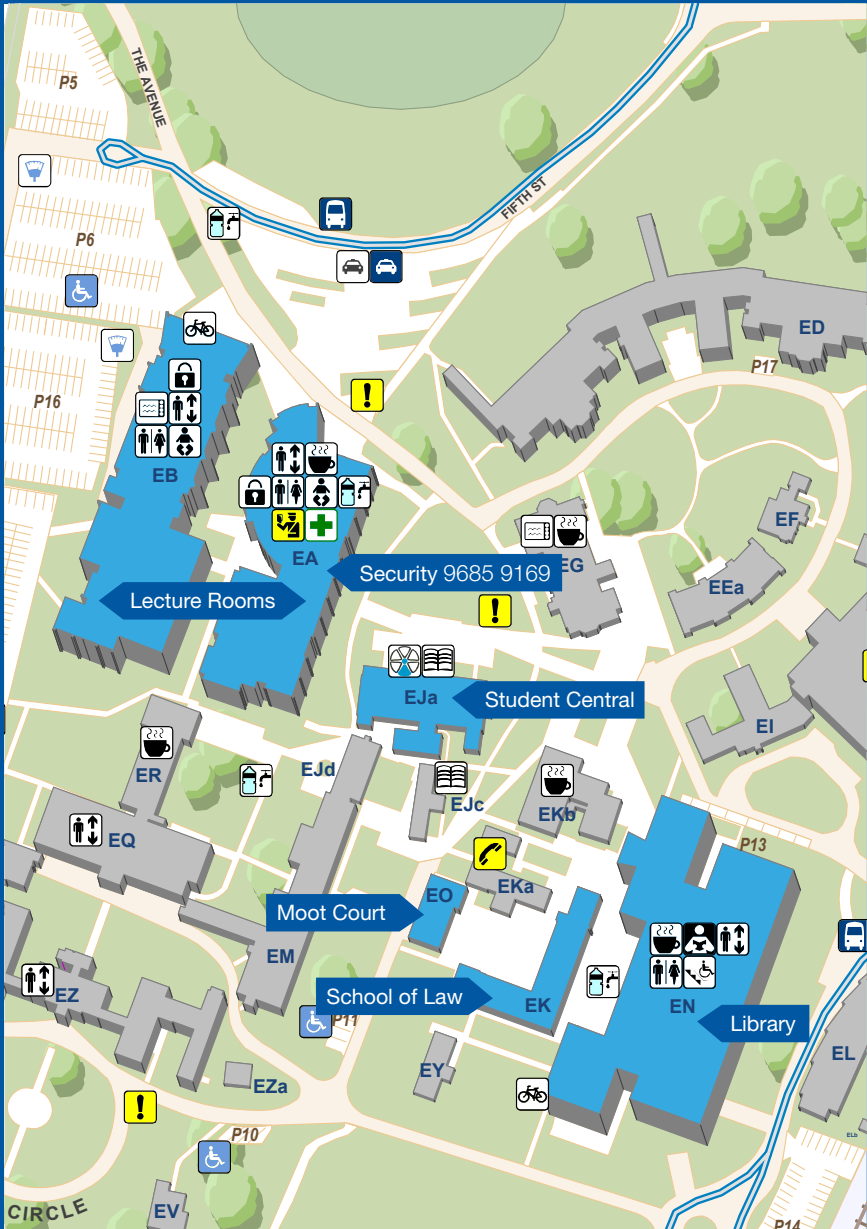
P5
THE AVENUE
P6
FIFTH ST
P16
EB
EA
ED
P17
EF
EG
EEa
Lecture Rooms
Security 9685 9169
EJa
Student Central
EI
ER
EJd
EJc
EKb
EQ
P13
EO
EKa
Moot Court
EM
EZ
School of Law
EK
EN
Library
P11
EL
EY
EZa
P10
CIRCLE
EV
ELb
P14